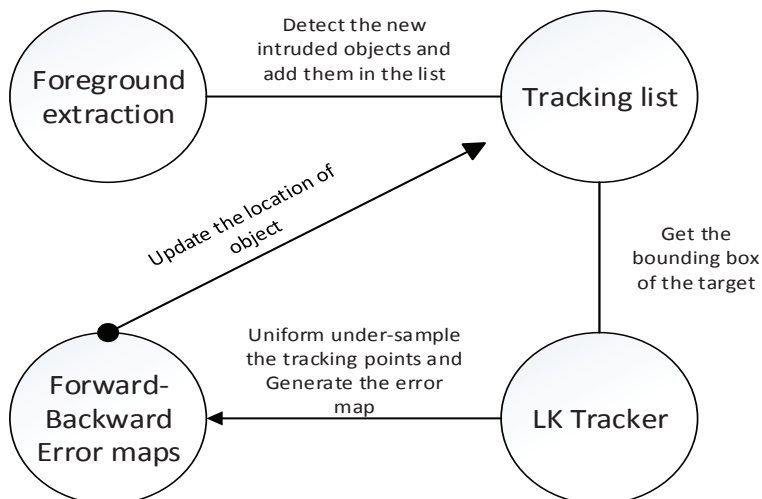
Detect the new intruded objects and add them in the list

Foreground extraction

Tracking list

Update the location of object

Get the bounding box of the target

Uniform under-sample the tracking points and Generate the error map

Forward-Backward Error maps

LK Tracker